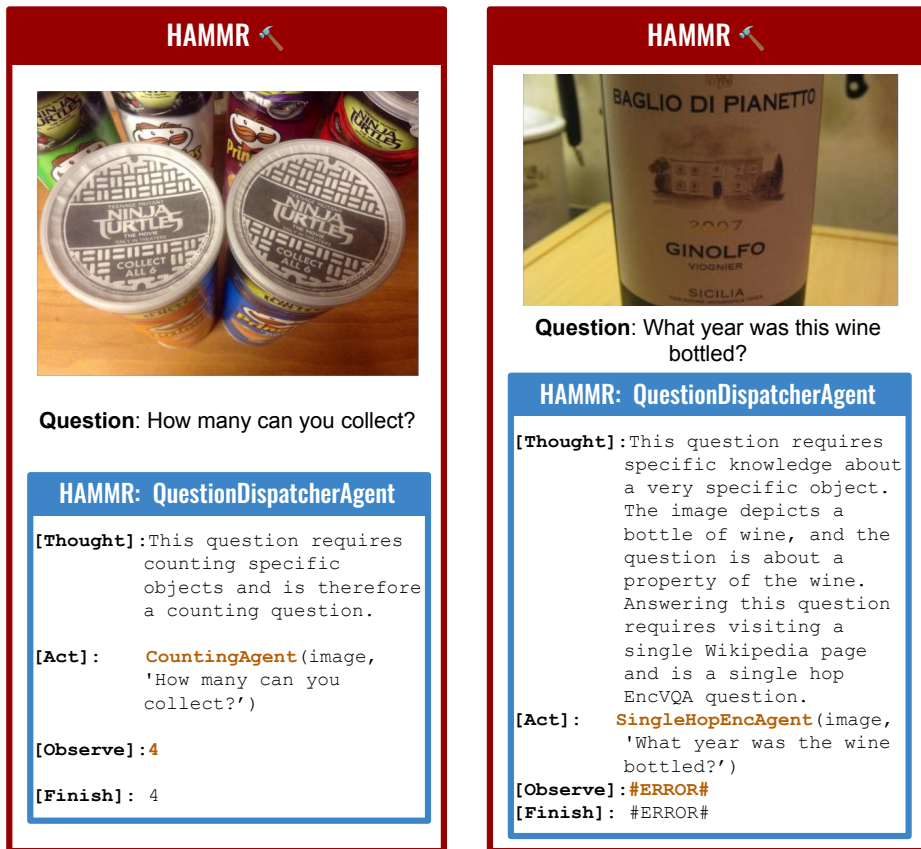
HAMMR 🔨

TEENAGE MUTANT NINJA TURTLES THE MOVIE COLLECT ALL 6

TEENAGE MUTANT NINJA TURTLES THE MOVIE COLLECT ALL 6

Question: How many can you collect?

HAMMR: QuestionDispatcherAgent

[Thought]: This question requires counting specific objects and is therefore a counting question.

[Act]: CountingAgent(image, 'How many can you collect?')

[Observe]: 4

[Finish]: 4

HAMMR 🔨

BAGLIO DI PIANETTO

2007

GINOLFO VIOGNIER

SICILIA

Question: What year was this wine bottled?

HAMMR: QuestionDispatcherAgent

[Thought]: This question requires specific knowledge about a very specific object. The image depicts a bottle of wine, and the question is about a property of the wine. Answering this question requires visiting a single Wikipedia page and is a single hop EncVQA question.

[Act]: SingleHopEncAgent(image, 'What year was the wine bottled?')

[Observe]: #ERROR#

[Finish]: #ERROR#